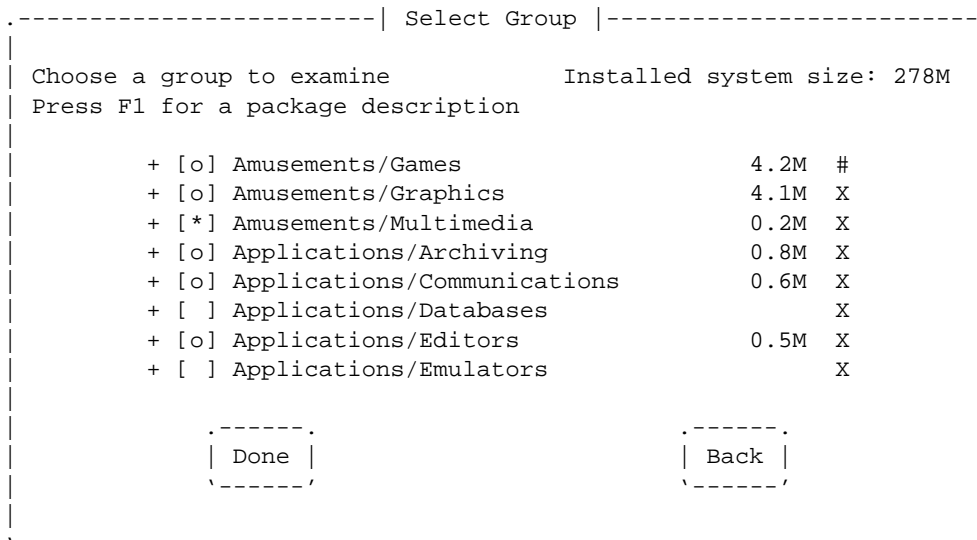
Select Group

Choose a group to examine Installed system size: 278M
Press F1 for a package description

+ [o] Amusements/Games 4.2M #
+ [o] Amusements/Graphics 4.1M X
+ [*] Amusements/Multimedia 0.2M X
+ [o] Applications/Archiving 0.8M X
+ [o] Applications/Communications 0.6M X
+ [ ] Applications/Databases X
+ [o] Applications/Editors 0.5M X
+ [ ] Applications/Emulators X

Done

Back